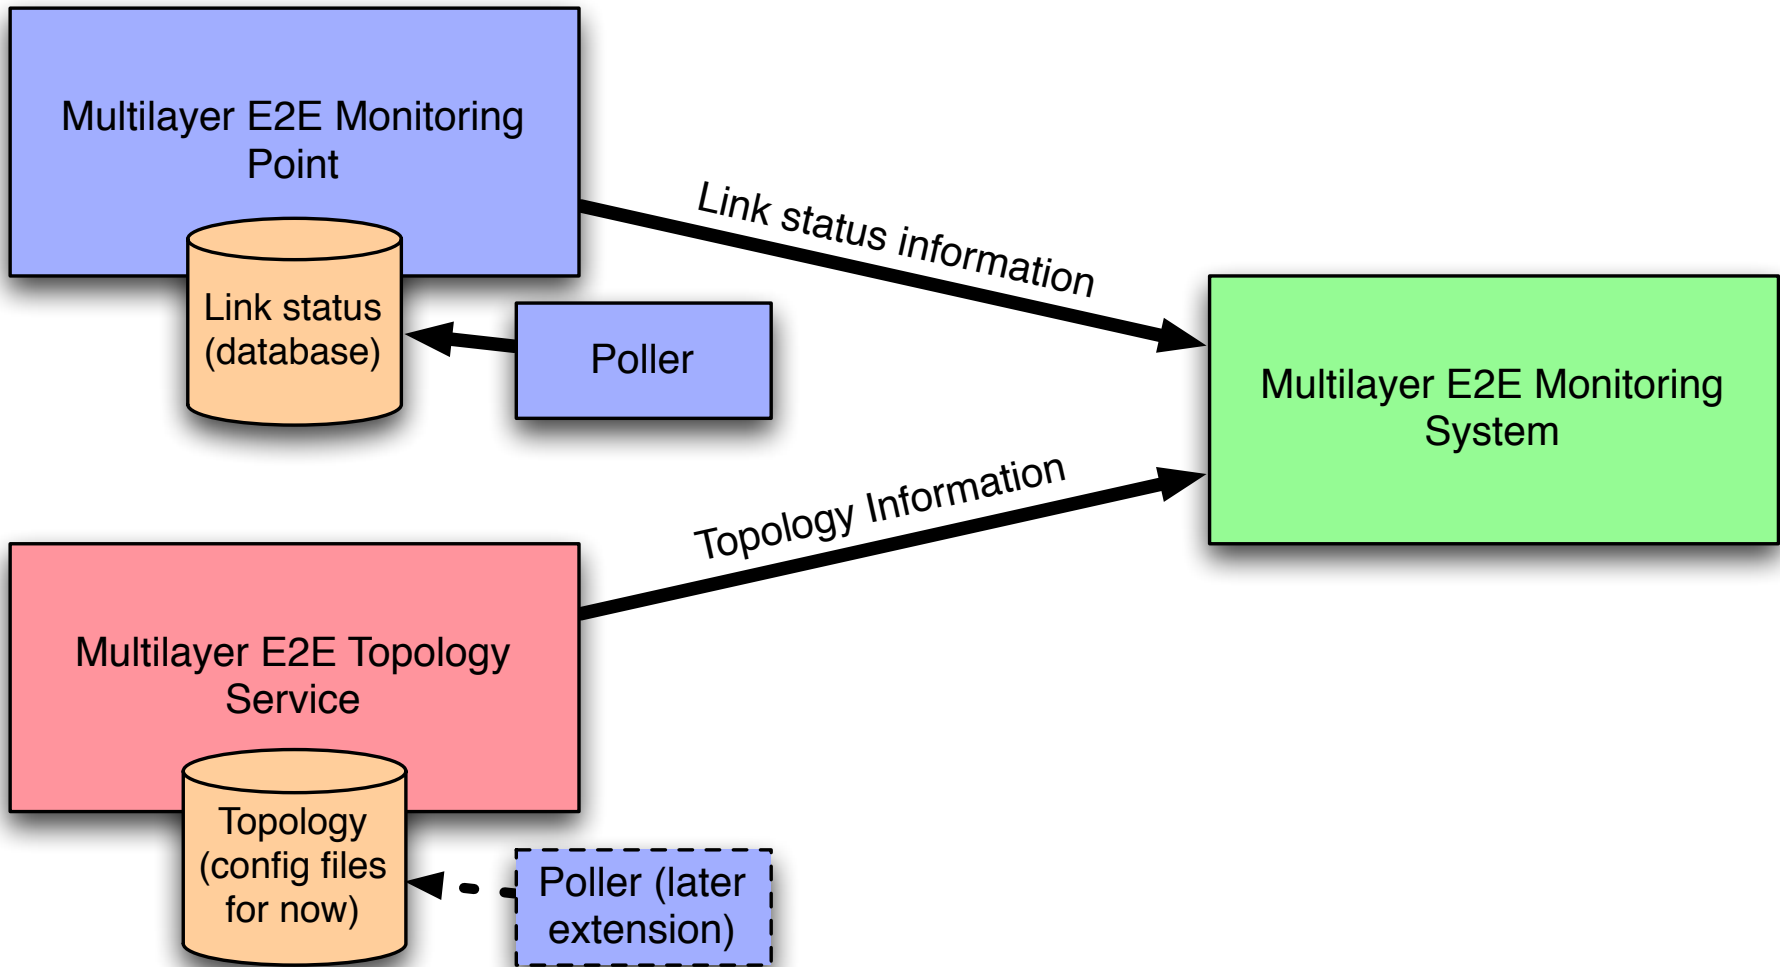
Multilayer E2E Monitoring Point

Link status (database)

Poller

Link status information

Multilayer E2E Monitoring System

Topology Information

Multilayer E2E Topology Service

Topology (config files for now)

Poller (later extension)